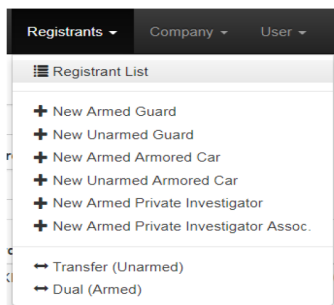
Registrants ▾ Company ▾ User ▾

Registrant List

New Armed Guard
New Unarmed Guard
New Armed Armored Car
New Unarmed Armored Car
New Armed Private Investigator
New Armed Private Investigator Assoc.

Transfer (Unarmed)
Dual (Armed)